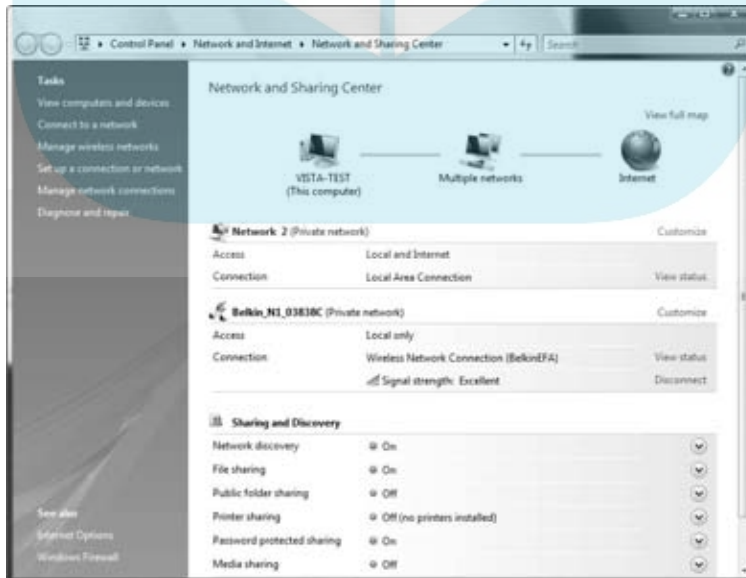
Control Panel ▸ Network and Internet ▸ Network and Sharing Center

Search

Tasks
View computers and devices
Connect to a network
Manage wireless networks
Set up a connection or network
Manage network connections
Diagnose and repair

Network and Sharing Center

View full map

VISTA-TEST
(This computer)

Multiple networks

Internet

Network 2 (Private network)
Customize

| Access | Local and Internet | |
|---|---|---|
| Connection | Local Area Connection | View status |

Belkin_N1_03838C (Private network)
Customize

| Access | Local only | |
|---|---|---|
| Connection | Wireless Network Connection (BelkinEFA) | View status |
| | Signal strength: Excellent | Disconnect |

Sharing and Discovery

| Network discovery | On |
|---|---|
| File sharing | On |
| Public folder sharing | Off |
| Printer sharing | Off (no printers installed) |
| Password protected sharing | On |
| Media sharing | Off |

See also
Internet Options
Windows Firewall